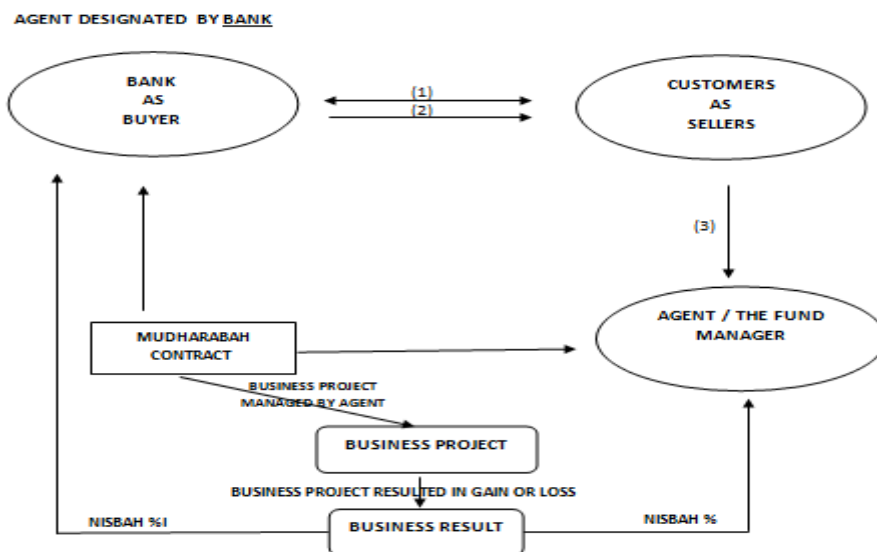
AGENT DESIGNATED BY BANK

BANK
AS
BUYER

(1)
(2)

CUSTOMERS
AS
SELLERS

(3)

MUDHARABAH
CONTRACT

AGENT / THE FUND
MANAGER

BUSINESS PROJECT
MANAGED BY AGENT

BUSINESS PROJECT

BUSINESS PROJECT RESULTED IN GAIN OR LOSS

NISBAH %I

BUSINESS RESULT

NISBAH %